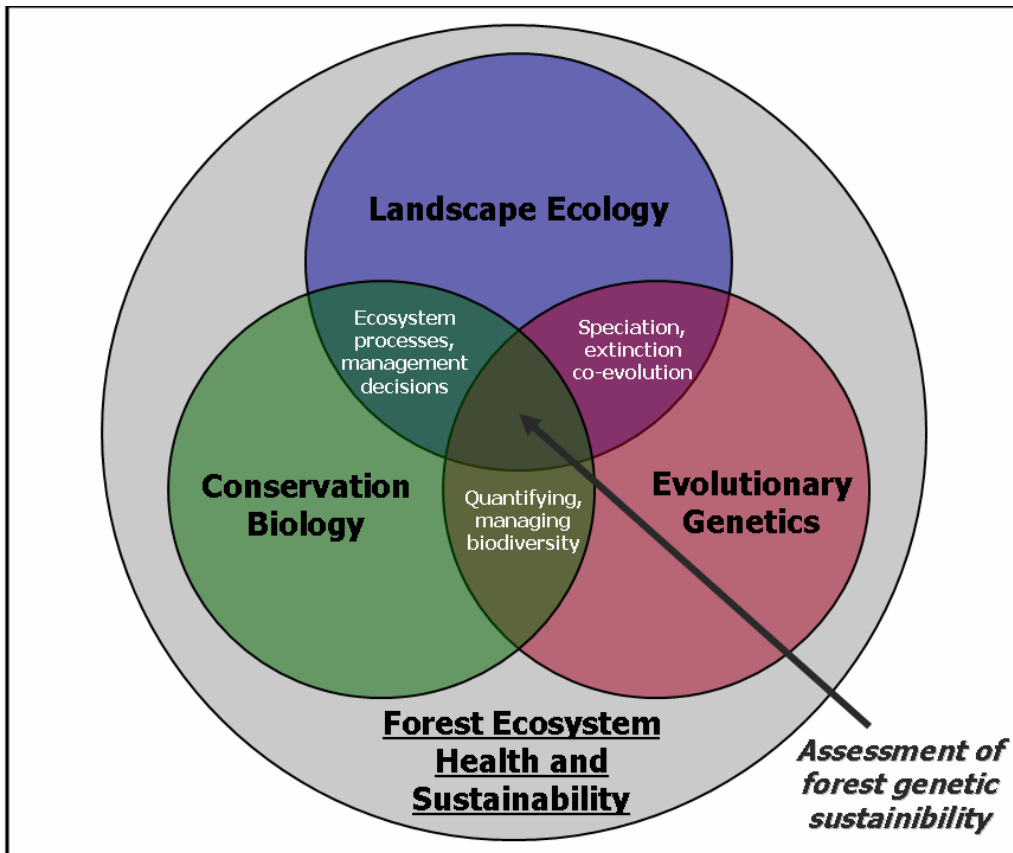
Landscape Ecology

Ecosystem processes, management decisions

Speciation, extinction co-evolution

Conservation Biology

Quantifying, managing biodiversity

Evolutionary Genetics

Forest Ecosystem Health and Sustainability

Assessment of forest genetic sustainibility